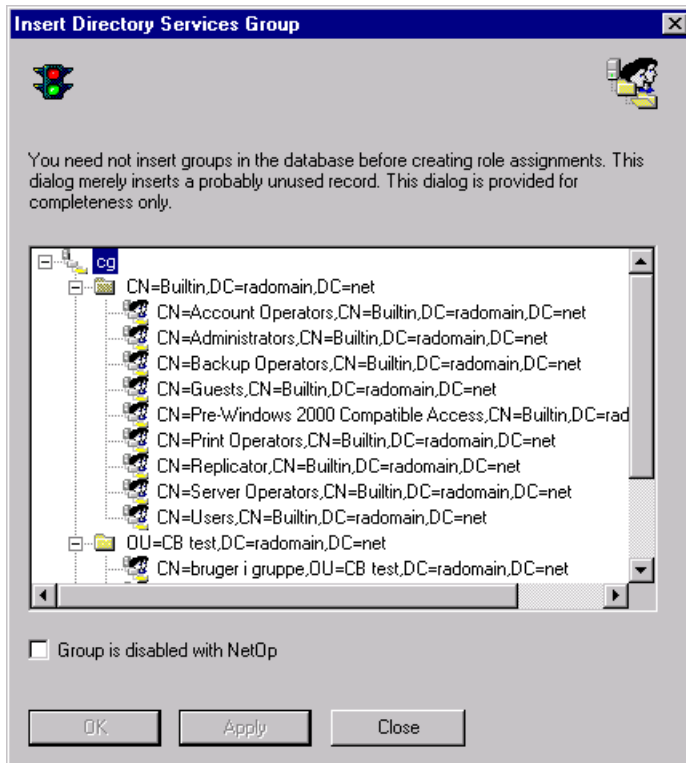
Insert Directory Services Group

You need not insert groups in the database before creating role assignments. This dialog merely inserts a probably unused record. This dialog is provided for completeness only.

cg
CN=Builtin,DC=radomain,DC=net
CN=Account Operators,CN=Builtin,DC=radomain,DC=net
CN=Administrators,CN=Builtin,DC=radomain,DC=net
CN=Backup Operators,CN=Builtin,DC=radomain,DC=net
CN=Guests,CN=Builtin,DC=radomain,DC=net
CN=Pre-Windows 2000 Compatible Access,CN=Builtin,DC=rad
CN=Print Operators,CN=Builtin,DC=radomain,DC=net
CN=Replicator,CN=Builtin,DC=radomain,DC=net
CN=Server Operators,CN=Builtin,DC=radomain,DC=net
CN=Users,CN=Builtin,DC=radomain,DC=net
OU=CB test,DC=radomain,DC=net
CN=bruger i gruppe,OU=CB test,DC=radomain,DC=net

Group is disabled with NetOp

OK
Apply
Close